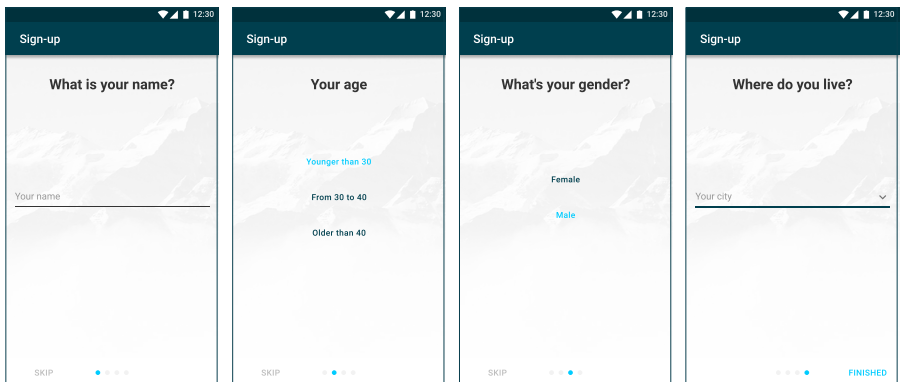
12:30

Sign-up

What is your name?

Your name

SKIP

12:30

Sign-up

Your age

Younger than 30

From 30 to 40

Older than 40

SKIP

12:30

Sign-up

What's your gender?

Female

Male

SKIP

12:30

Sign-up

Where do you live?

Your city

FINISHED